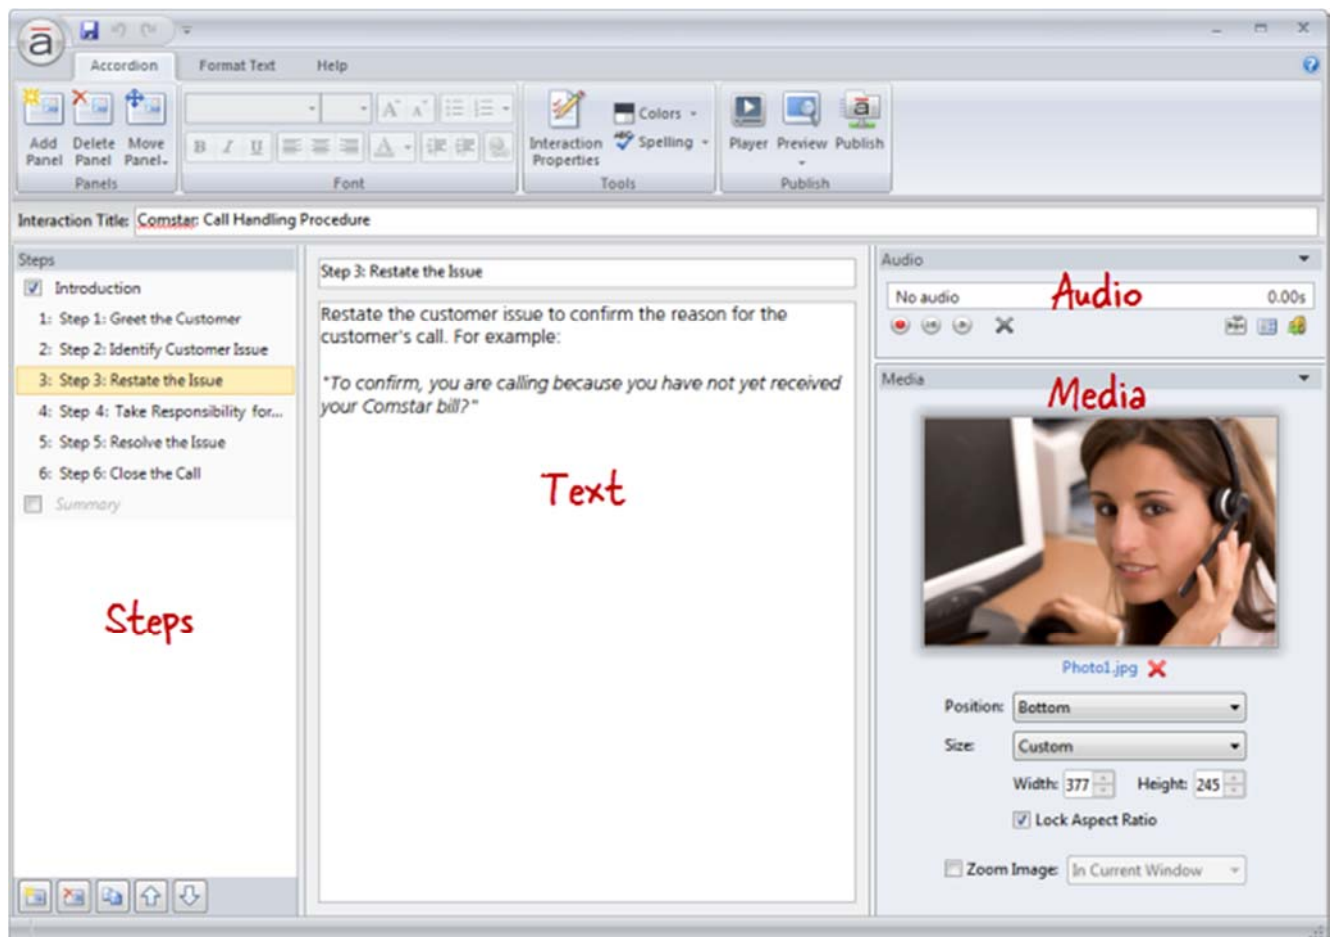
Accordion Format Text Help

Add Panel Delete Panel Move Panel
Panels

B I U
Font

Interaction Properties
Colors
Spelling
Tools

Player Preview Publish
Publish

Interaction Title: Comstar: Call Handling Procedure

Steps
Introduction
1: Step 1: Greet the Customer
2: Step 2: Identify Customer Issue
3: Step 3: Restate the Issue
4: Step 4: Take Responsibility for...
5: Step 5: Resolve the Issue
6: Step 6: Close the Call
Summary

Steps

Step 3: Restate the Issue

Restate the customer issue to confirm the reason for the customer's call. For example:

"To confirm, you are calling because you have not yet received your Comstar bill?"

Text

Audio
No audio
Audio
0.00s

Media
Media

Photo1.jpg

Position: Bottom
Size: Custom
Width: 377 Height: 245
Lock Aspect Ratio
Zoom Image: In Current Window